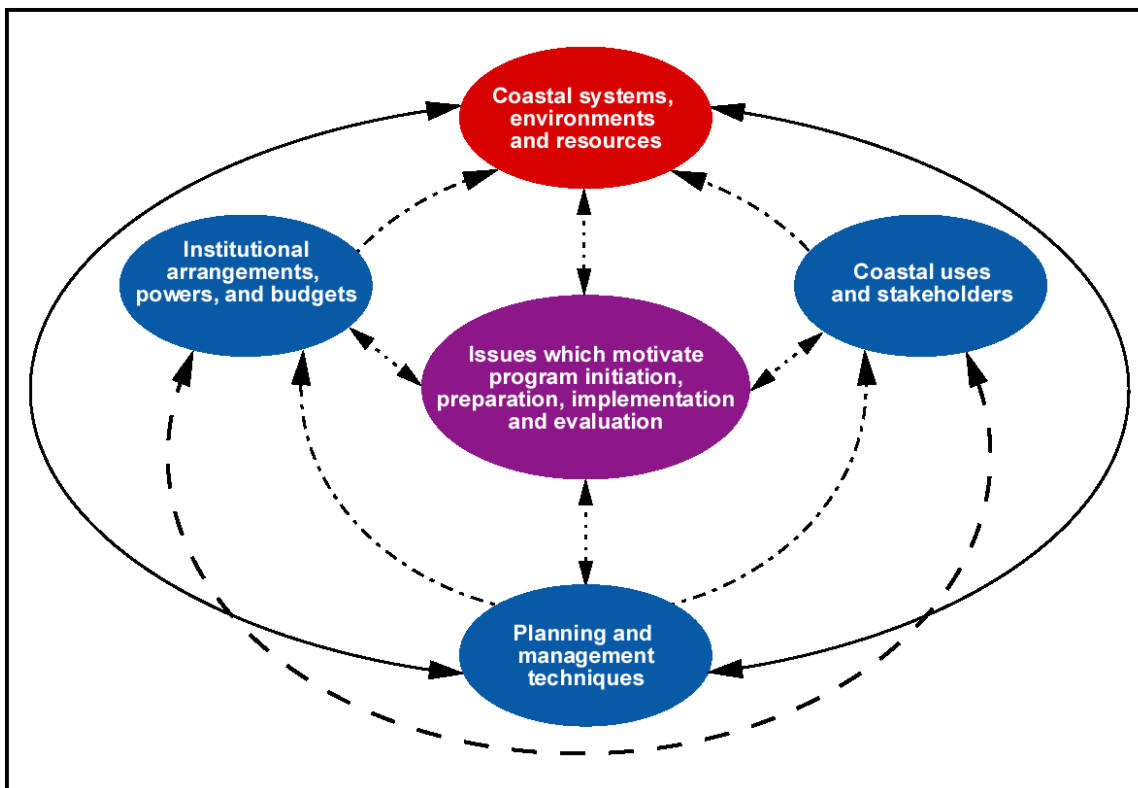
Coastal systems, environments and resources

Institutional arrangements, powers, and budgets

Coastal uses and stakeholders

Issues which motivate program initiation, preparation, implementation and evaluation

Planning and management techniques